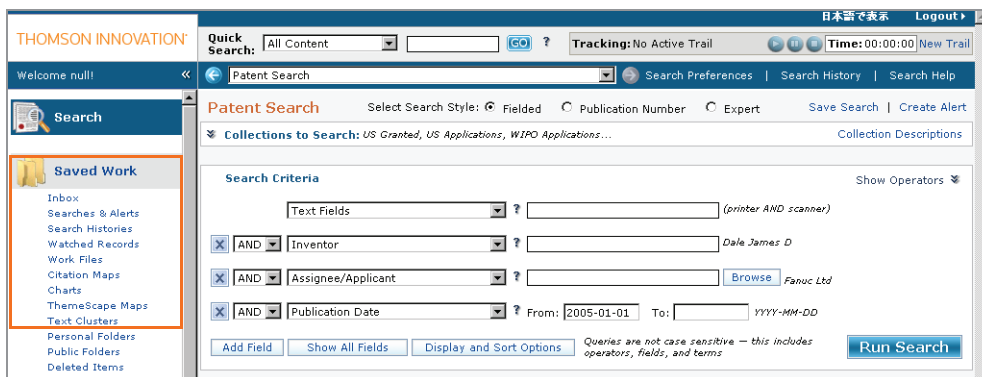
日本語で表示 Logout

THOMSON INNOVATION

Quick Search: All Content GO ?

Tracking: No Active Trail

Time: 00:00:00 New Trail

Welcome null!

Patent Search

Search Preferences | Search History | Search Help

Search

Saved Work

Inbox
Searches & Alerts
Search Histories
Watched Records
Work Files
Citation Maps
Charts
ThemeScape Maps
Text Clusters
Personal Folders
Public Folders
Deleted Items

Patent Search

Select Search Style: Fielded Publication Number Expert

Save Search | Create Alert

Collections to Search: US Granted, US Applications, WIPO Applications...

Collection Descriptions

Search Criteria

Show Operators

Text Fields ? (printer AND scanner)

X AND Inventor ? Dale James D

X AND Assignee/Applicant ? Browse Fanuc Ltd

X AND Publication Date ? From: 2005-01-01 To: YYYY-MM-DD

Add Field Show All Fields Display and Sort Options

Queries are not case sensitive — this includes operators, fields, and terms

Run Search